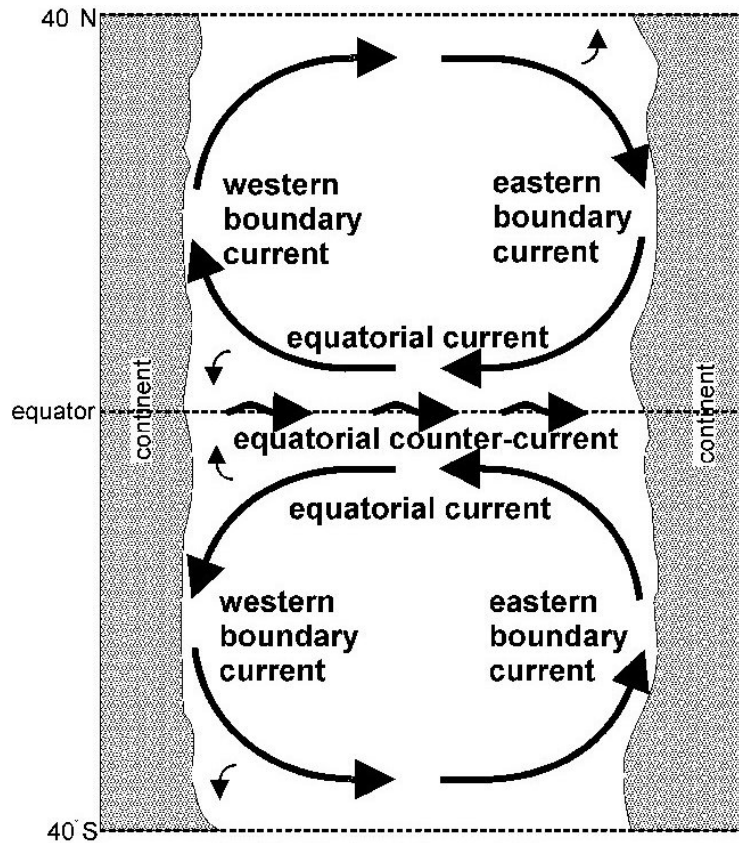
40 N

western boundary current

eastern boundary current

equatorial current

equator

continent

equatorial counter-current

continent

equatorial current

western boundary current

eastern boundary current

40 S